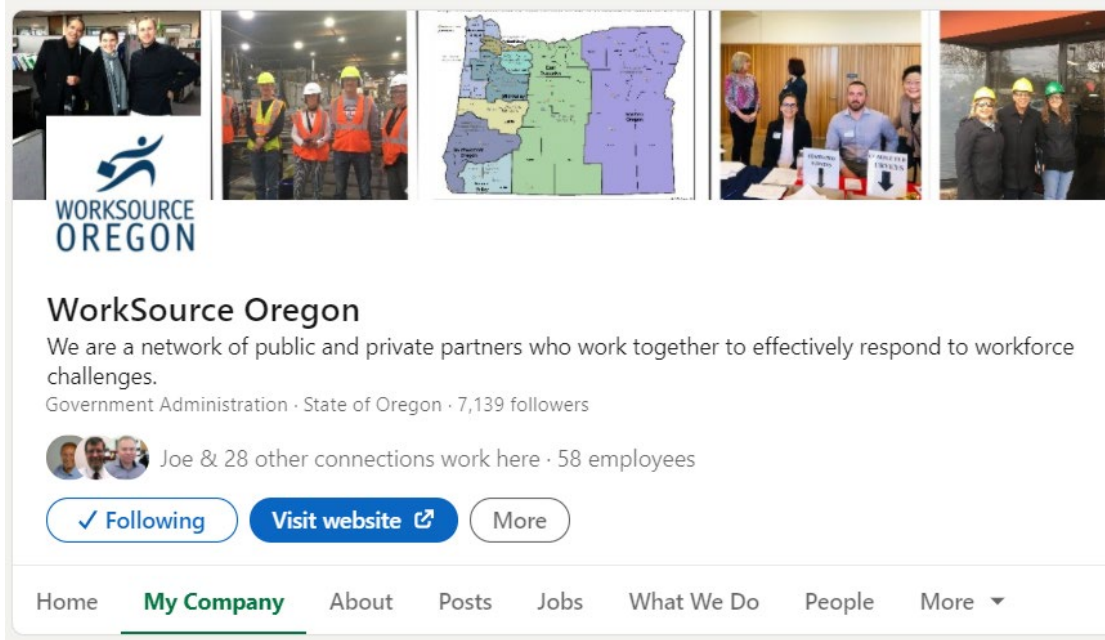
WORKSOURCE OREGON

WorkSource Oregon

We are a network of public and private partners who work together to effectively respond to workforce challenges.

Government Administration · State of Oregon · 7,139 followers

Joe & 28 other connections work here · 58 employees

✓ Following

Visit website

More

Home

My Company

About

Posts

Jobs

What We Do

People

More